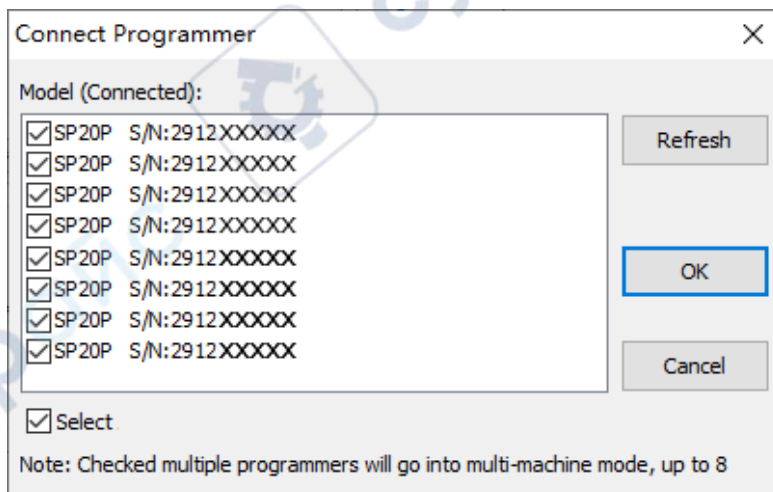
Connect Programmer

×

Model (Connected):

☑SP20P S/N:2912XXXXX
☑SP20P S/N:2912XXXXX
☑SP20P S/N:2912XXXXX
☑SP20P S/N:2912XXXXX
☑SP20P S/N:2912XXXXX
☑SP20P S/N:2912XXXXX
☑SP20P S/N:2912XXXXX
☑SP20P S/N:2912XXXXX

Refresh

OK

Cancel

☑Select

Note: Checked multiple programmers will go into multi-machine mode, up to 8